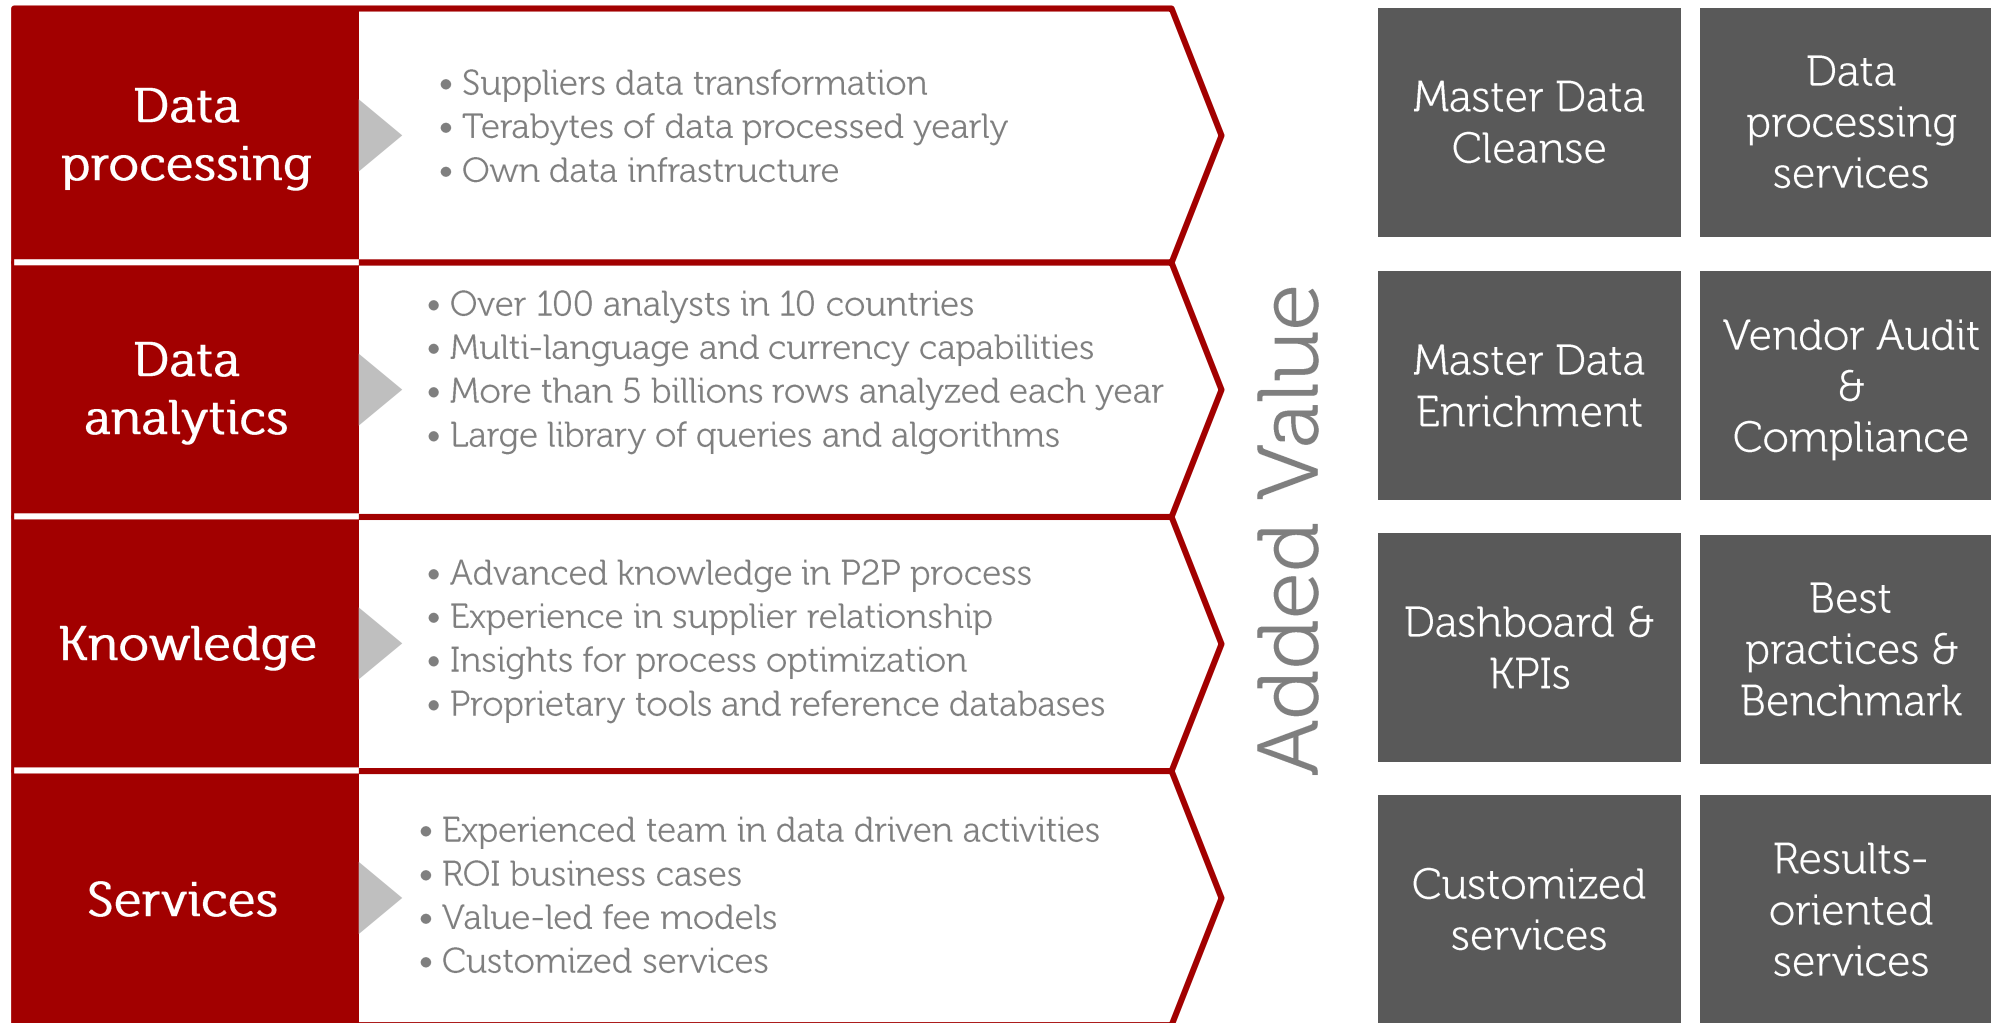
Data processing

• Suppliers data transformation
• Terabytes of data processed yearly
• Own data infrastructure

Data analytics

• Over 100 analysts in 10 countries
• Multi-language and currency capabilities
• More than 5 billions rows analyzed each year
• Large library of queries and algorithms

Knowledge

• Advanced knowledge in P2P process
• Experience in supplier relationship
• Insights for process optimization
• Proprietary tools and reference databases

Services

• Experienced team in data driven activities
• ROI business cases
• Value-led fee models
• Customized services

Added Value

Master Data Cleanse

Data processing services

Master Data Enrichment

Vendor Audit & Compliance

Dashboard & KPIs

Best practices & Benchmark

Customized services

Results-oriented services